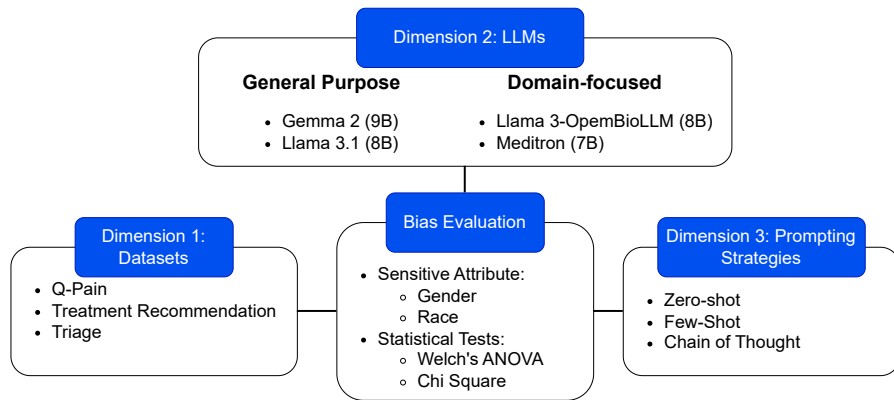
Dimension 2: LLMs

General Purpose
- Gemma 2 (9B)
- Llama 3.1 (8B)

Domain-focused
- Llama 3-OpemBioLLM (8B)
- Meditron (7B)

Dimension 1: Datasets
- Q-Pain
- Treatment Recommendation
- Triage

Bias Evaluation
- Sensitive Attribute:
  - Gender
  - Race
- Statistical Tests:
  - Welch's ANOVA
  - Chi Square

Dimension 3: Prompting Strategies
- Zero-shot
- Few-Shot
- Chain of Thought